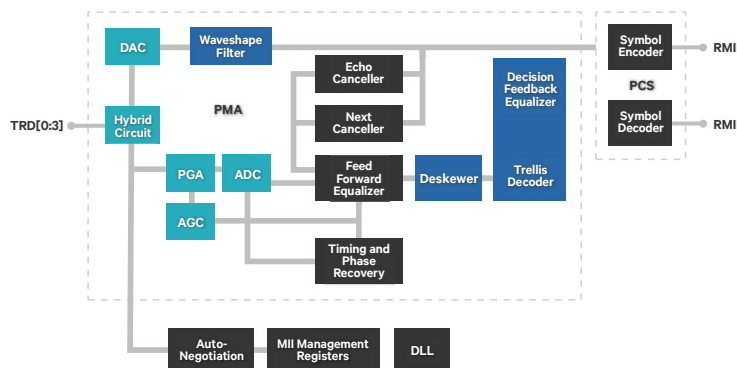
DAC

Waveshape Filter

Symbol Encoder

RMI

Echo Canceller

Decision Feedback Equalizer

PCS

Next Canceller

Symbol Decoder

RMI

TRD[0:3]

Hybrid Circuit

PMA

PGA

ADC

Feed Forward Equalizer

Deskewer

Trellis Decoder

AGC

Timing and Phase Recovery

Auto-Negotiation

MII Management Registers

DLL